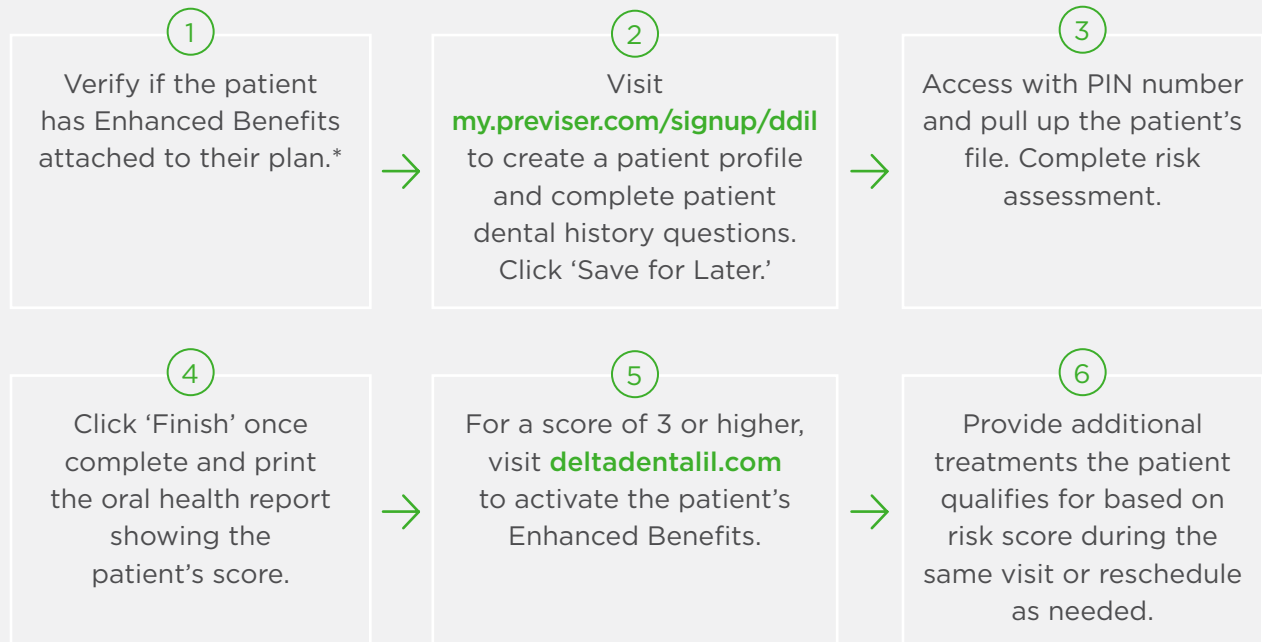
1

Verify if the patient has Enhanced Benefits attached to their plan.*

2

Visit my.previser.com/signup/ddil to create a patient profile and complete patient dental history questions. Click 'Save for Later.'

3

Access with PIN number and pull up the patient's file. Complete risk assessment.

4

Click 'Finish' once complete and print the oral health report showing the patient's score.

5

For a score of 3 or higher, visit deltadentalil.com to activate the patient's Enhanced Benefits.

6

Provide additional treatments the patient qualifies for based on risk score during the same visit or reschedule as needed.